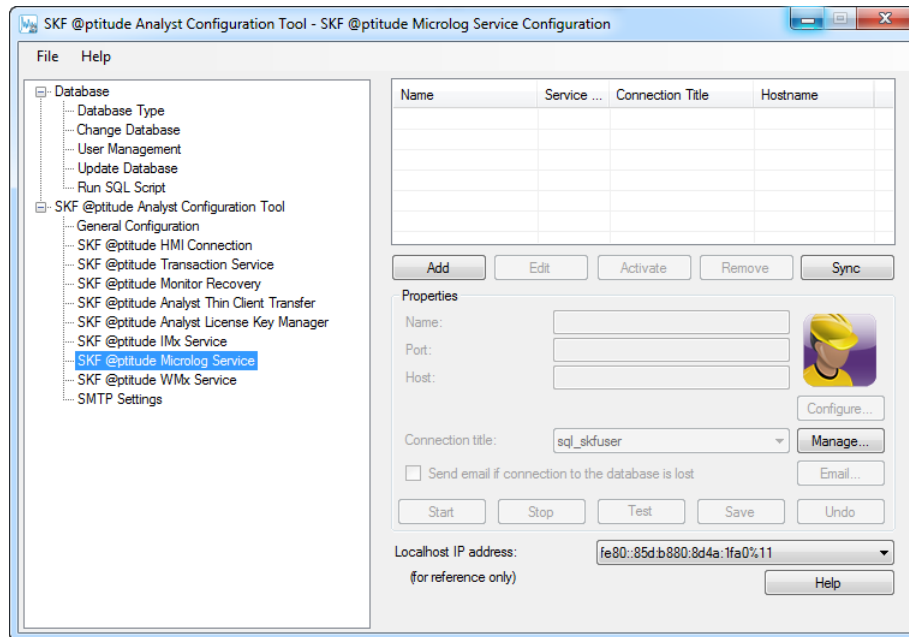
SKF @ptitude Analyst Configuration Tool - SKF @ptitude Microlog Service Configuration

File Help

Database
Database Type
Change Database
User Management
Update Database
Run SQL Script
SKF @ptitude Analyst Configuration Tool
General Configuration
SKF @ptitude HMI Connection
SKF @ptitude Transaction Service
SKF @ptitude Monitor Recovery
SKF @ptitude Analyst Thin Client Transfer
SKF @ptitude Analyst License Key Manager
SKF @ptitude IMx Service
SKF @ptitude Microlog Service
SKF @ptitude WMx Service
SMTP Settings

| Name | Service ... | Connection Title | Hostname |
|---|---|---|---|

Add Edit Activate Remove Sync

Properties
Name:
Port:
Host:
Configure...
Connection title: sql_skfuser Manage...
Send email if connection to the database is lost Email...
Start Stop Test Save Undo

Localhost IP address: fe80::85d:b880:8d4a:1fa0%11
(for reference only)
Help